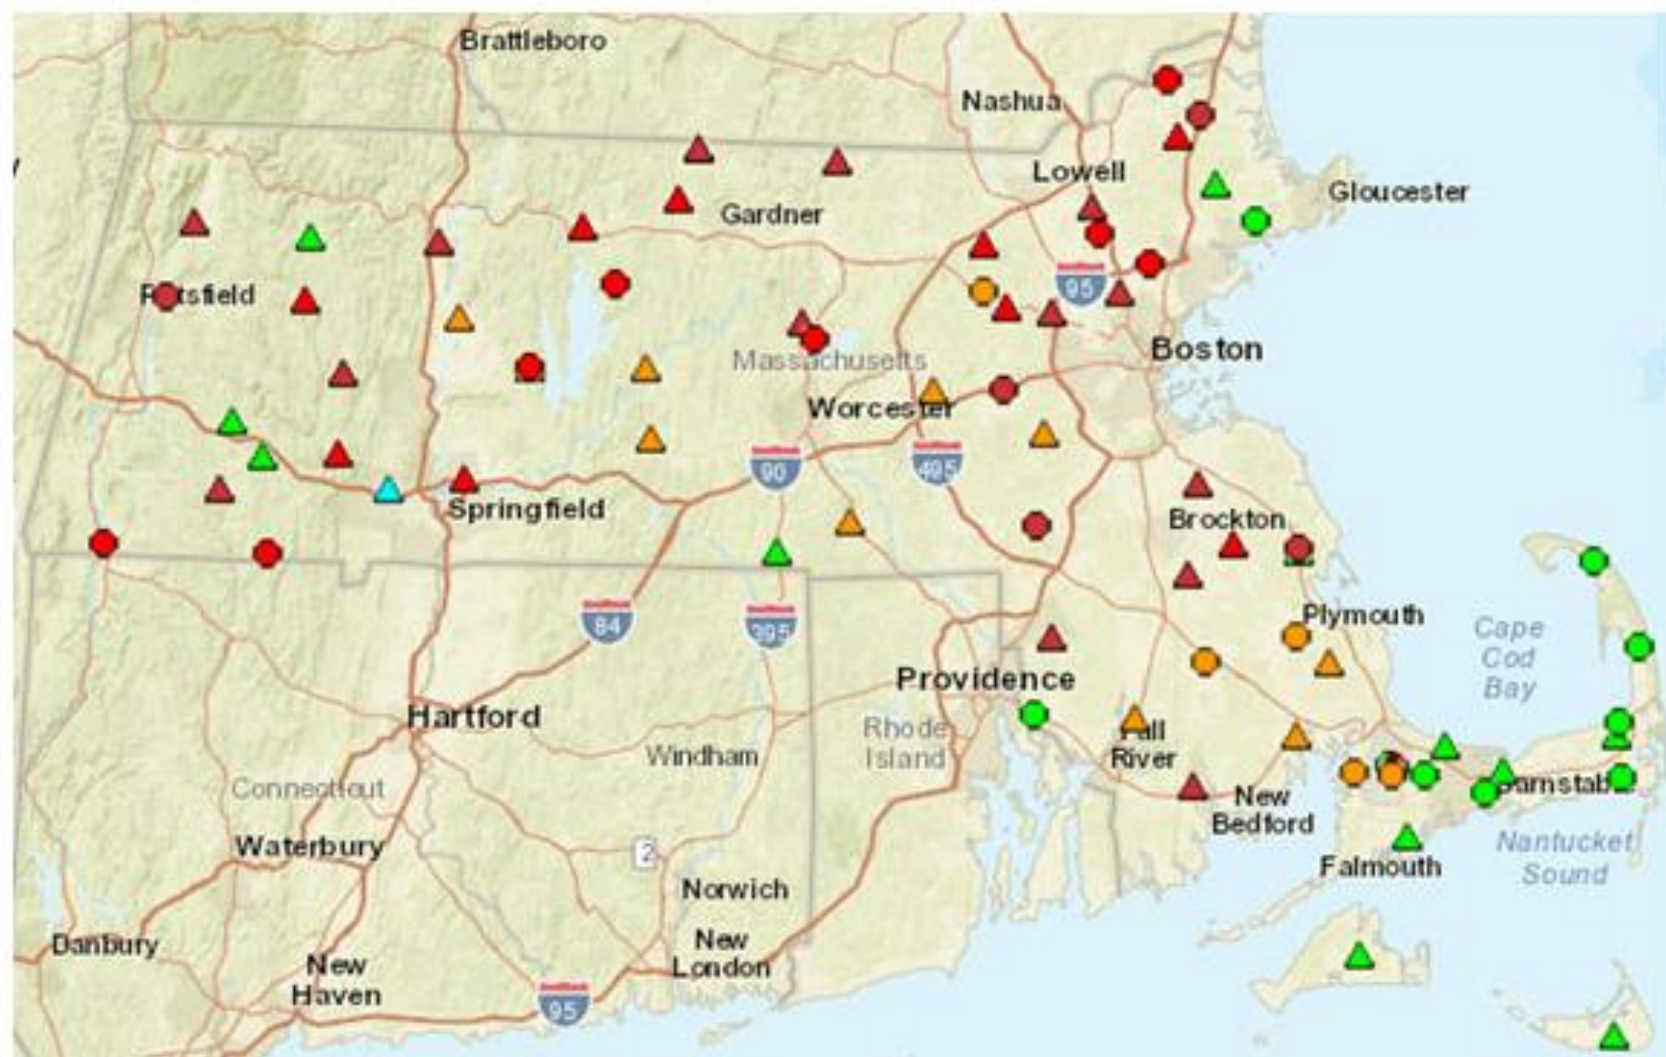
Brattleboro

Nashua

Lowell

Gloucester

Gardner

Pittsfield

95

Boston

Massachusetts

Worcester

90

495

Springfield

Brockton

84

395

Plymouth

Cape Cod Bay

Providence

Hartford

Rhode Island

Fall River

Windham

Connecticut

New Bedford

Barnstable

Waterbury

2

Falmouth

Nantucket Sound

Norwich

Danbury

New London

New Haven

95